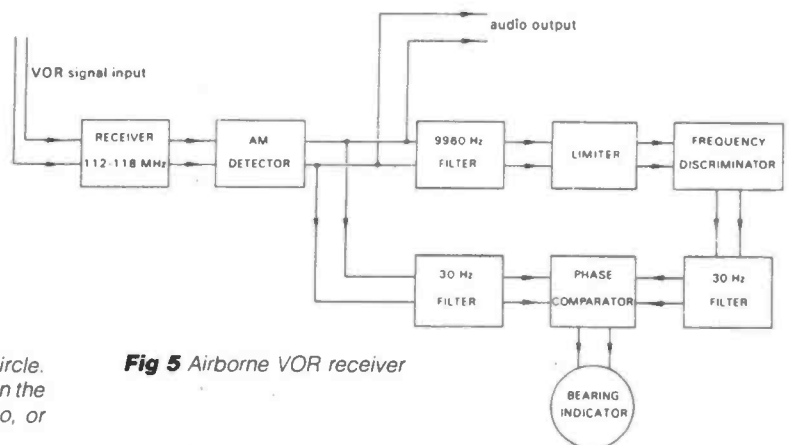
audio output

VOR signal input

RECEIVER
112-118 MHz

AM
DETECTOR

9960 Hz
FILTER

LIMITER

FREQUENCY
DISCRIMINATOR

30 Hz
FILTER

PHASE
COMPARATOR

30 Hz
FILTER

BEARING
INDICATOR

ircle.
n the
o, or

**Fig 5** Airborne VOR receiver